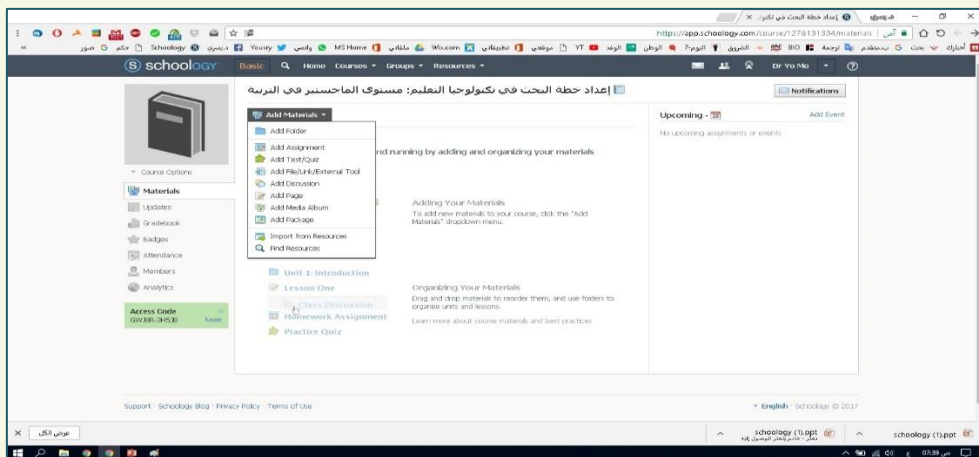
إعداد خطة البحث في تكنو | x
https://app.schoology.com/course/1276131334/materials | آمن

أخبارك | بحث | بمستخدم | ترجمة | BIO | الشروق | اليوم7 | الوطن | الوفد | YT | موقعي | تطبيقاتي | Wix.com | ملفاتي | MS Home | واتس | Yousry | ديسري | Schoology | حكم | صور

schoology Basic Home Courses Groups Resources Dr Yo Mo

إعداد خطة البحث في تكنولوجيا التعليم: مستوى الماجستير في التربية

Notifications

Add Materials
Add Folder
Add Assignment
Add Test/Quiz
Add File/Link/External Tool
Add Discussion
Add Page
Add Media Album
Add Package
Import from Resources
Find Resources

nd running by adding and organizing your materials

Adding Your Materials
To add new materials to your course, click the "Add Materials" dropdown menu.

Unit 1: Introduction
Lesson One
Class Discussion
Homework Assignment
Practice Quiz

Organizing Your Materials
Drag and drop materials to reorder them, and use folders to organize units and lessons.
Learn more about course materials and best practices

Upcoming
Add Event
No upcoming assignments or events

Course Options
Materials
Updates
Gradebook
Badges
Attendance
Members
Analytics
Access Code
GW3XR-3HS3B
Reset

Support · Schoology Blog · Privacy Policy · Terms of Use
English · Schoology © 2017

عرض الكل
schoology (1).ppt
schoology (1).ppt
07:39 ص